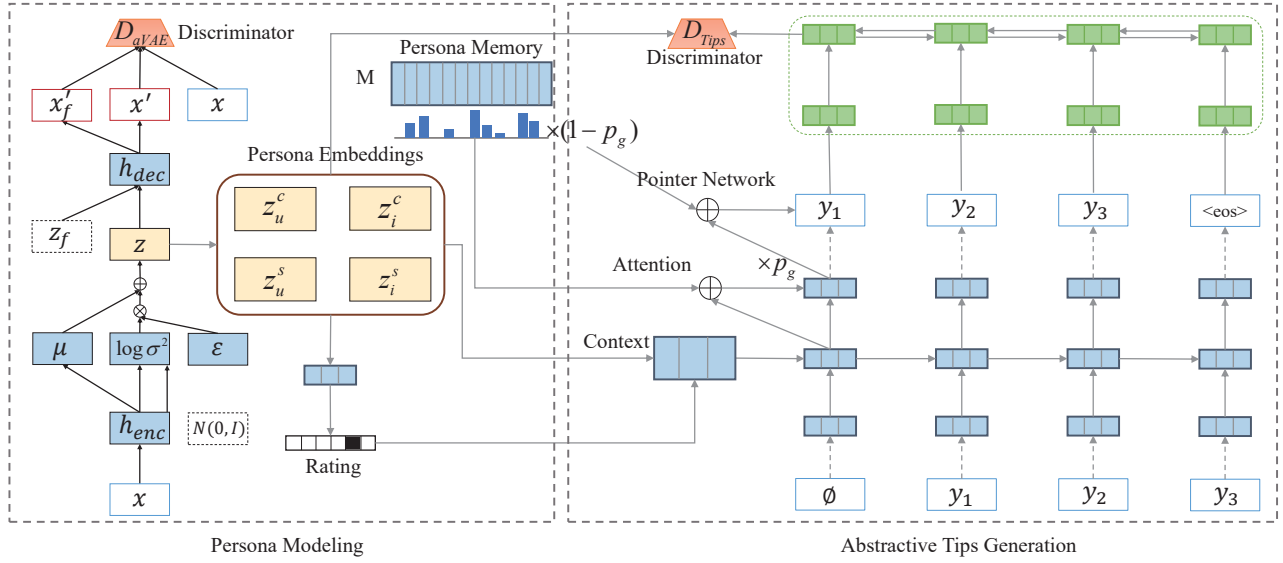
$D_{aVAE}$ Discriminator

$x_f'$ $x'$ $x$

$h_{dec}$

$z_f$ $z$

$\oplus$

$\otimes$

$\mu$ $\log\sigma^2$ $\varepsilon$

$h_{enc}$ $N(0,I)$

$x$

Persona Memory

M

$\times(1-p_g)$

Persona Embeddings

$z_u^c$ $z_i^c$

$z_u^s$ $z_i^s$

Rating

$D_{Tips}$

Discriminator

Pointer Network

$y_1$ $y_2$ $y_3$ <eos>

Attention

$\times p_g$

Context

$\emptyset$ $y_1$ $y_2$ $y_3$

Persona Modeling

Abstractive Tips Generation